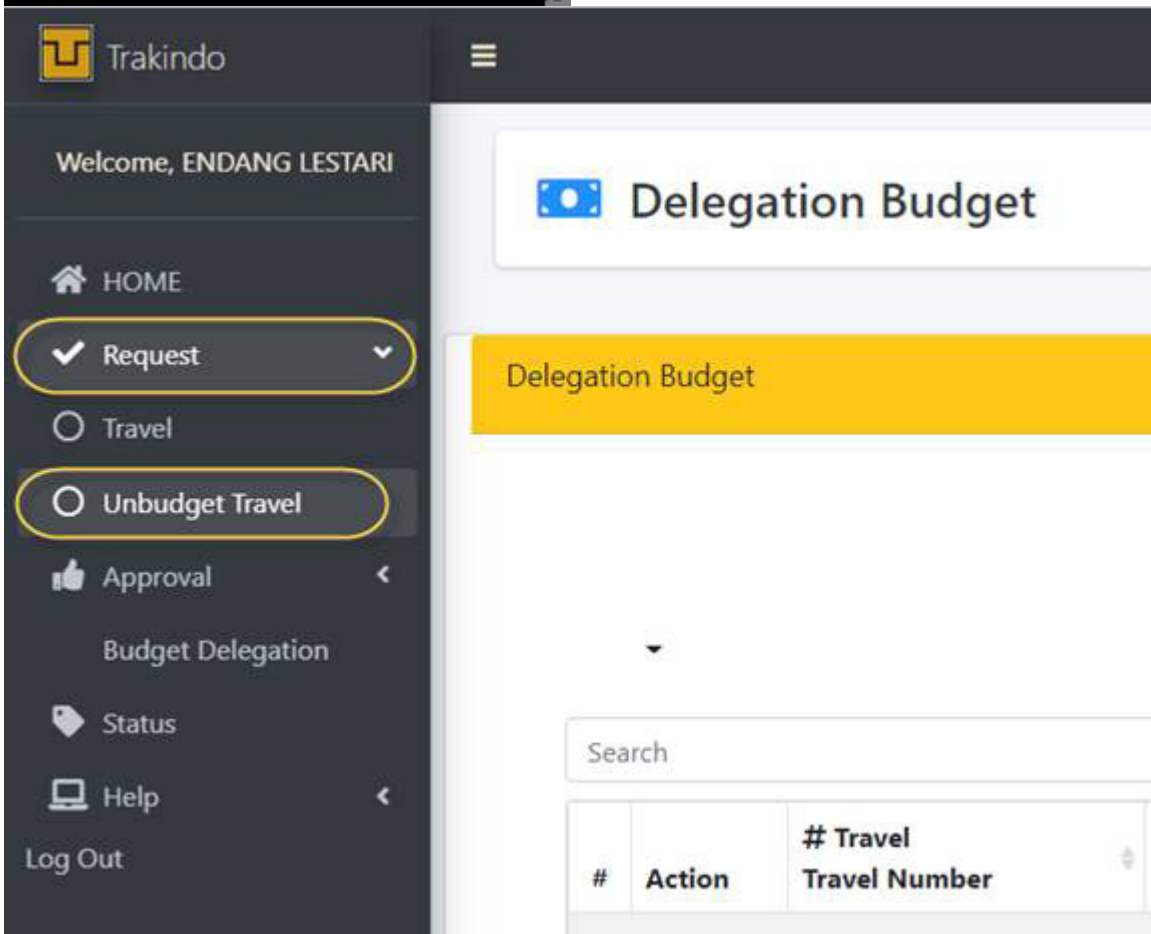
Trakindo

Welcome, ENDANG LESTARI

HOME

Request

Travel

Unbudget Travel

Approval

Budget Delegation

Status

Help

Log Out

Delegation Budget

Delegation Budget

Search

| # | Action | # Travel Travel Number |
|---|---|---|